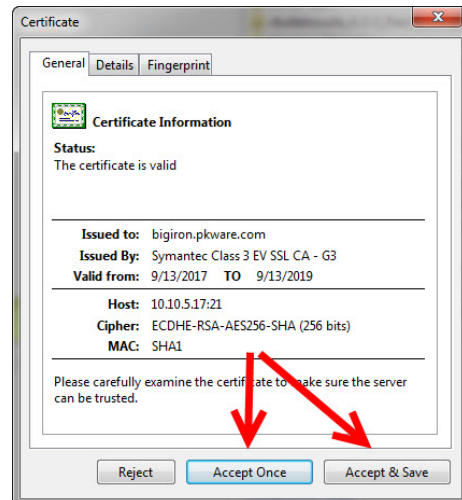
Certificate

General | Details | Fingerprint

Certificate Information

Status:
The certificate is valid

Issued to: bigiron.pkware.com
Issued By: Symantec Class 3 EV SSL CA - G3
Valid from: 9/13/2017 TO 9/13/2019

Host: 10.10.5.17:21
Cipher: ECDHE-RSA-AES256-SHA (256 bits)
MAC: SHA1

Please carefully examine the certificate to make sure the server can be trusted.

Reject | Accept Once | Accept & Save